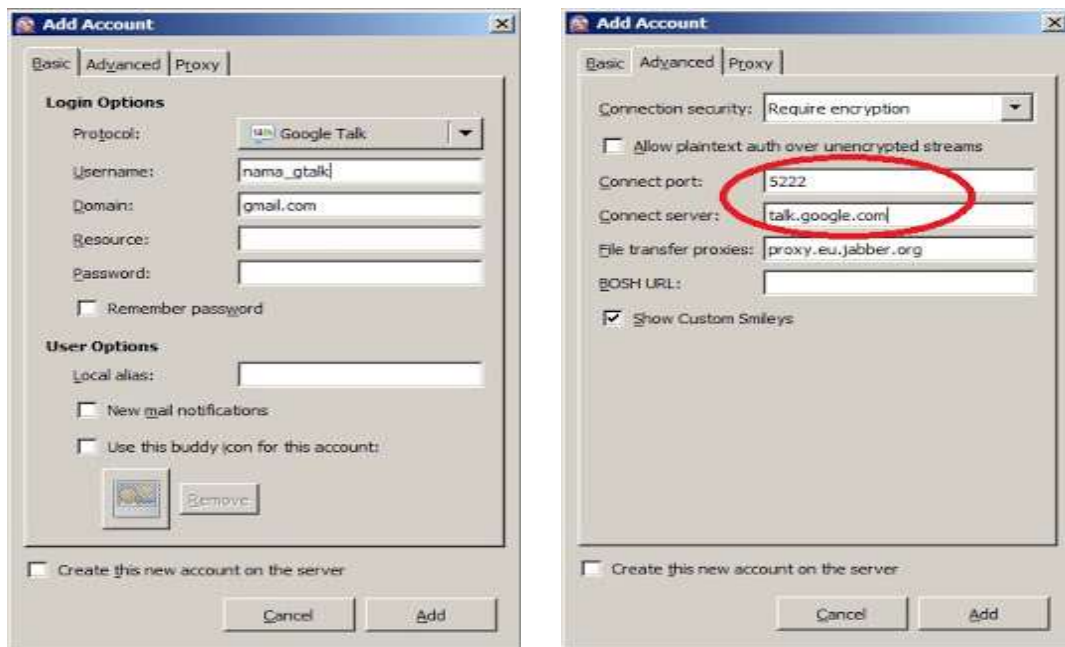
Add Account

Basic | Advanced | Proxy

Login Options

Protocol: Google Talk

Username: nama_gtalk

Domain: gmail.com

Resource:

Password:

Remember password

User Options

Local alias:

New mail notifications

Use this buddy icon for this account:

Remove

Create this new account on the server

Cancel | Add

Add Account

Basic | Advanced | Proxy

Connection security: Require encryption

Allow plaintext auth over unencrypted streams

Connect port: 5222

Connect server: talk.google.com

File transfer proxies: proxy.eu.jabber.org

BOSH URL:

Show Custom Smileys

Create this new account on the server

Cancel | Add